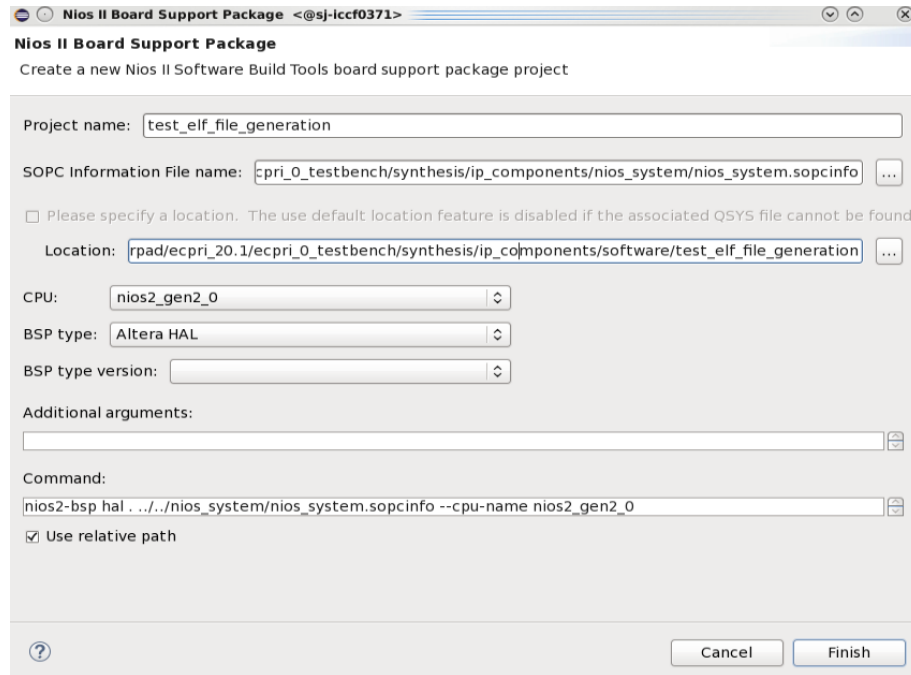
Nios II Board Support Package <@sj-iccf0371>

Nios II Board Support Package

Create a new Nios II Software Build Tools board support package project

Project name: test_elf_file_generation

SOPC Information File name: cpri_0_testbench/synthesis/ip_components/nios_system/nios_system.sopcinfo ...

☐ Please specify a location. The use default location feature is disabled if the associated QSYS file cannot be found

Location: rpad/ecpri_20.1/ecpri_0_testbench/synthesis/ip_components/software/test_elf_file_generation ...

CPU: nios2_gen2_0

BSP type: Altera HAL

BSP type version:

Additional arguments:

Command:

nios2-bsp hal . ../../nios_system/nios_system.sopcinfo --cpu-name nios2_gen2_0

☑ Use relative path

?

Cancel

Finish